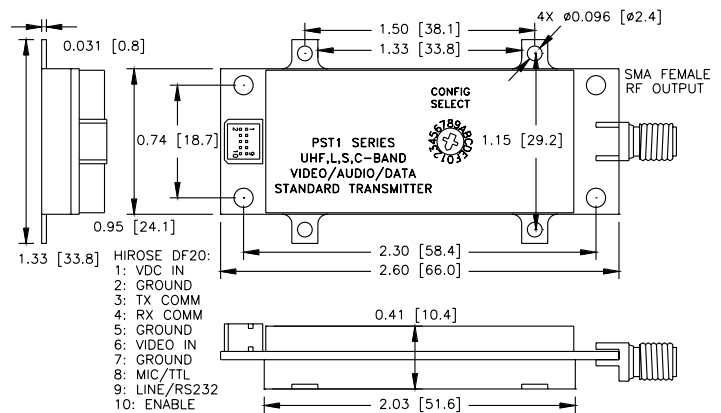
0.031 [0.8]

1.50 [38.1]

1.33 [33.8]

4X ø0.096 [ø2.4]

SMA FEMALE RF OUTPUT

CONFIG SELECT

0123456789ABCDEF

0.74 [18.7]

1.15 [29.2]

PST1 SERIES
UHF,L,S,C-BAND
VIDEO/AUDIO/DATA
STANDARD TRANSMITTER

0.95 [24.1]

1.33 [33.8]

2.30 [58.4]

2.60 [66.0]

HIROSE DF20:
1: VDC IN
2: GROUND
3: TX COMM
4: RX COMM
5: GROUND
6: VIDEO IN
7: GROUND
8: MIC/TTL
9: LINE/RS232
10: ENABLE

0.41 [10.4]

2.03 [51.6]